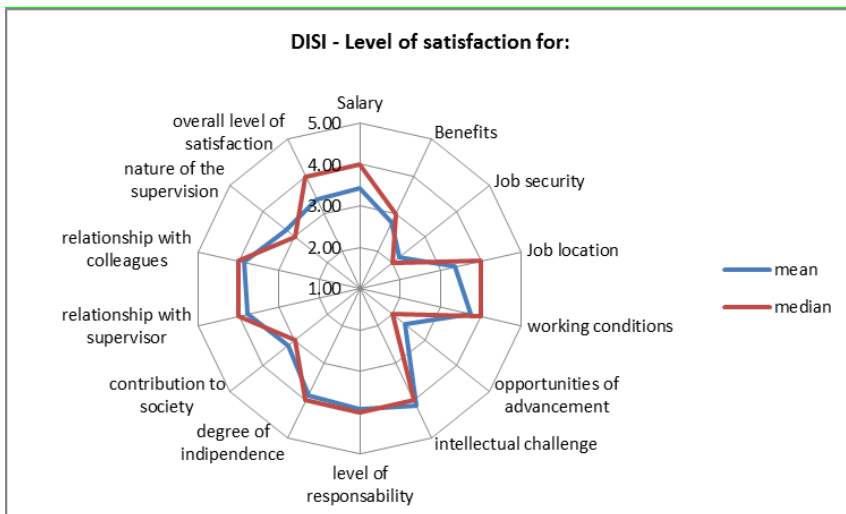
DISI - Level of satisfaction for:

Salary
5.00
4.00
3.00
2.00
1.00
Benefits
Job security
Job location
working conditions
opportunities of advancement
intellectual challenge
level of responsability
degree of indipendence
contribution to society
relationship with supervisor
relationship with colleagues
nature of the supervision
overall level of satisfaction

mean
median